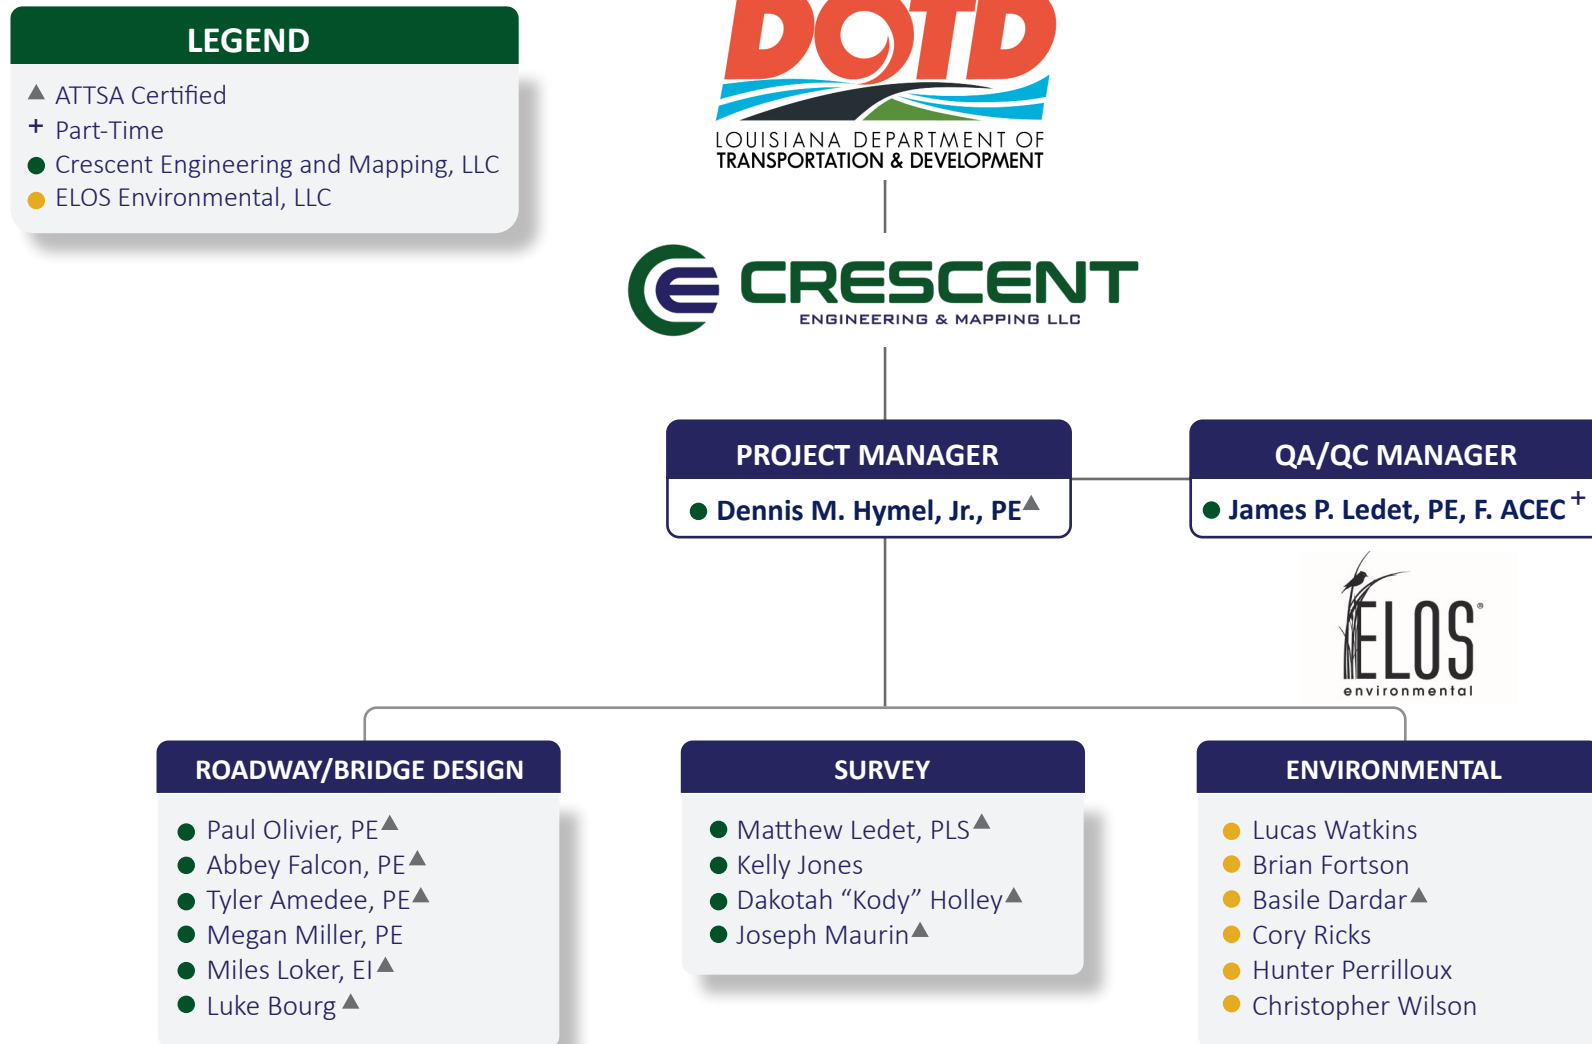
LEGEND

▲ ATTSA Certified
+ Part-Time
● Crescent Engineering and Mapping, LLC
● ELOS Environmental, LLC

DOTD
LOUISIANA DEPARTMENT OF TRANSPORTATION & DEVELOPMENT

CRESCENT
ENGINEERING & MAPPING LLC

PROJECT MANAGER
● Dennis M. Hymel, Jr., PE▲

QA/QC MANAGER
● James P. Ledet, PE, F. ACEC +

ELOS environmental

ROADWAY/BRIDGE DESIGN
● Paul Olivier, PE▲
● Abbey Falcon, PE▲
● Tyler Amedee, PE▲
● Megan Miller, PE
● Miles Loker, EI▲
● Luke Bourg▲

SURVEY
● Matthew Ledet, PLS▲
● Kelly Jones
● Dakotah “Kody” Holley▲
● Joseph Maurin▲

ENVIRONMENTAL
● Lucas Watkins
● Brian Fortson
● Basile Dardar▲
● Cory Ricks
● Hunter Perrilloux
● Christopher Wilson